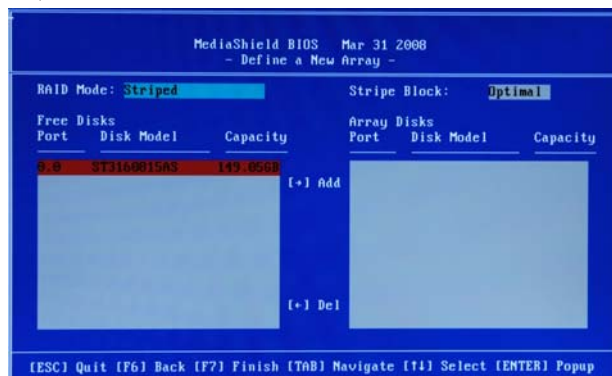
MediaShield BIOS Mar 31 2008
- Define a New Array -

RAID Mode: Striped

Stripe Block: Optimal

Free Disks

| Port | Disk Model | Capacity |
|---|---|---|
| 0.0 | ST3160815AS | 149.05GB |

[→] Add

[←] Del

Array Disks

| Port | Disk Model | Capacity |
|---|---|---|

[ESC] Quit [F6] Back [F7] Finish [TAB] Navigate [↑↓] Select [ENTER] Popup